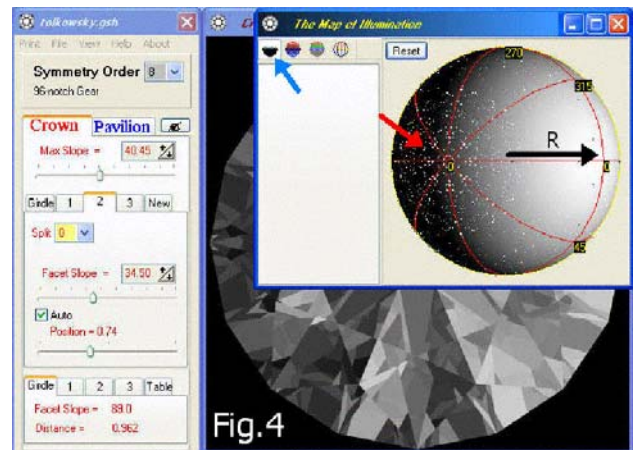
tolkowsky.gsh
Print File View Help About
Symmetry Order 8
96-notch Gear
Crown Pavilion
Max Slope = 40.45
Girdle 1 2 3 New
Split 0
Facet Slope = 34.50
Auto
Position = 0.74
Girdle 1 2 3 Table
Facet Slope = 88.0
Distance = 0.962
The Map of Illumination
Reset
270
315
0
45
0
R
Fig.4